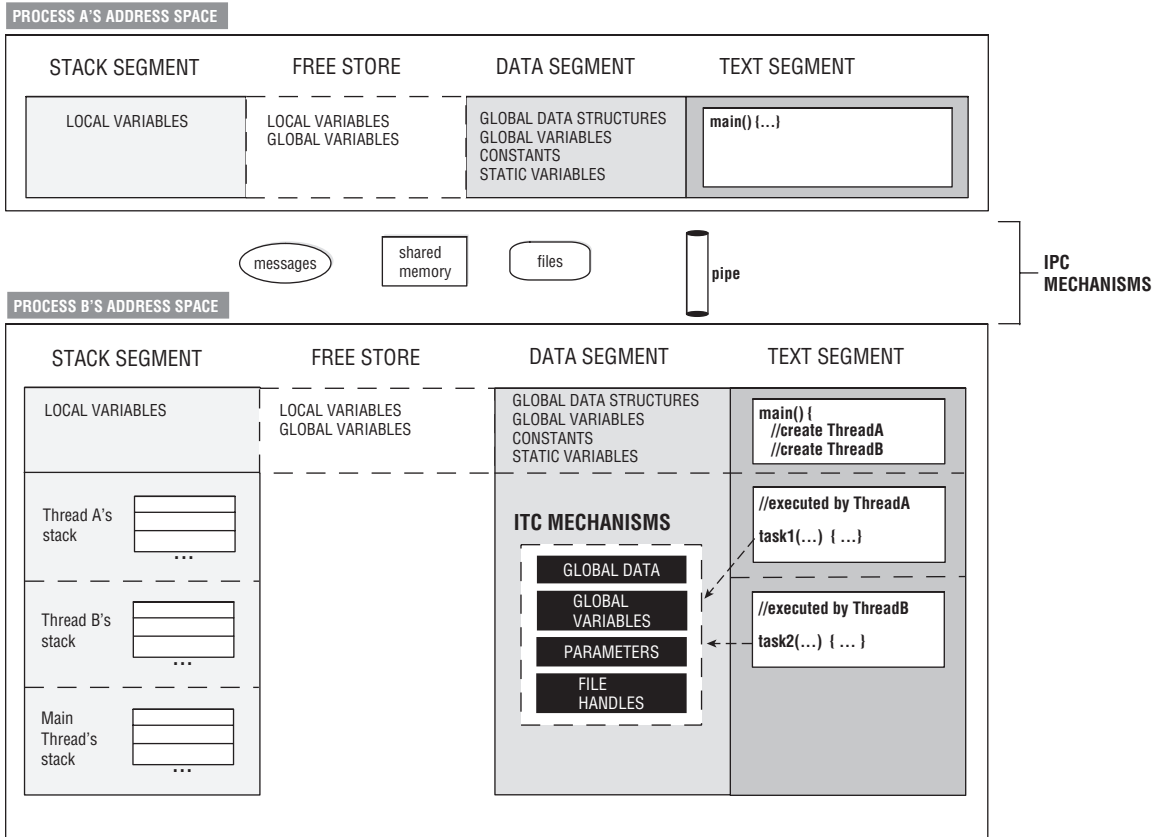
PROCESS A'S ADDRESS SPACE

STACK SEGMENT

FREE STORE

DATA SEGMENT

TEXT SEGMENT

LOCAL VARIABLES

LOCAL VARIABLES
GLOBAL VARIABLES

GLOBAL DATA STRUCTURES
GLOBAL VARIABLES
CONSTANTS
STATIC VARIABLES

main() {...}

messages

shared memory

files

pipe

IPC MECHANISMS

PROCESS B'S ADDRESS SPACE

STACK SEGMENT

FREE STORE

DATA SEGMENT

TEXT SEGMENT

LOCAL VARIABLES

LOCAL VARIABLES
GLOBAL VARIABLES

GLOBAL DATA STRUCTURES
GLOBAL VARIABLES
CONSTANTS
STATIC VARIABLES

main() {
//create ThreadA
//create ThreadB

Thread A's stack

...

ITC MECHANISMS

GLOBAL DATA

GLOBAL VARIABLES

PARAMETERS

FILE HANDLES

//executed by ThreadA

task1(...) { ...}

Thread B's stack

...

//executed by ThreadB

task2(...) { ... }

Main Thread's stack

...